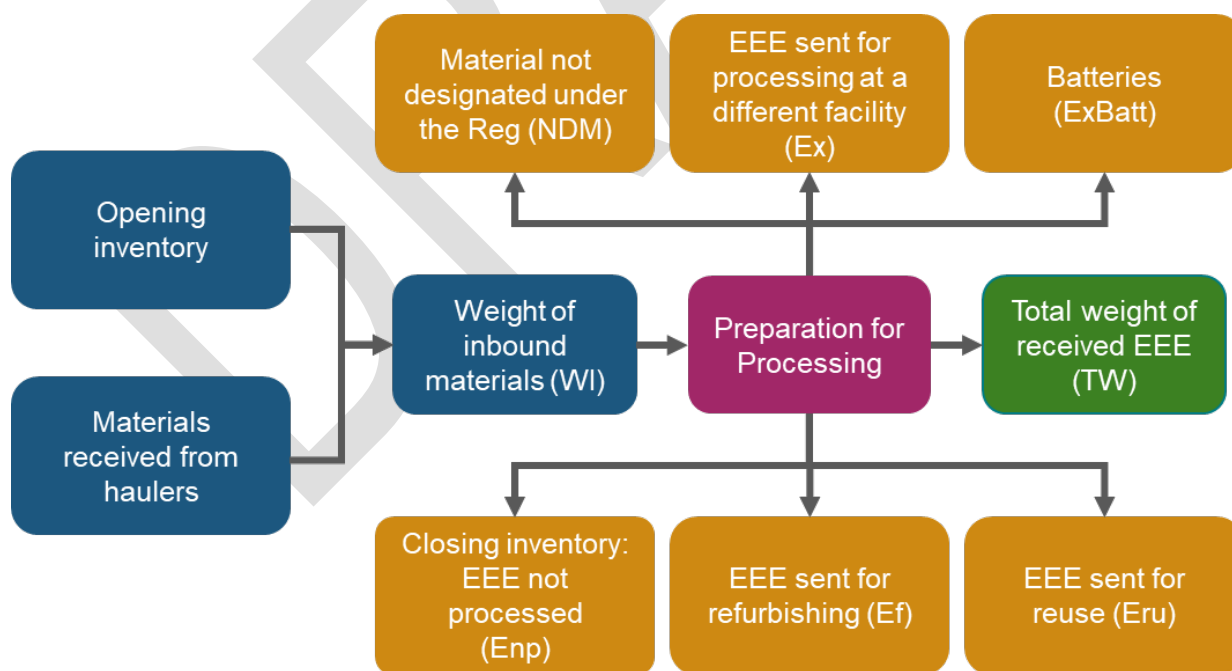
Material not designated under the Reg (NDM)

EEE sent for processing at a different facility (Ex)

Batteries (ExBatt)

Opening inventory

Materials received from haulers

Weight of inbound materials (WI)

Preparation for Processing

Total weight of received EEE (TW)

Closing inventory: EEE not processed (Enp)

EEE sent for refurbishing (Ef)

EEE sent for reuse (Eru)